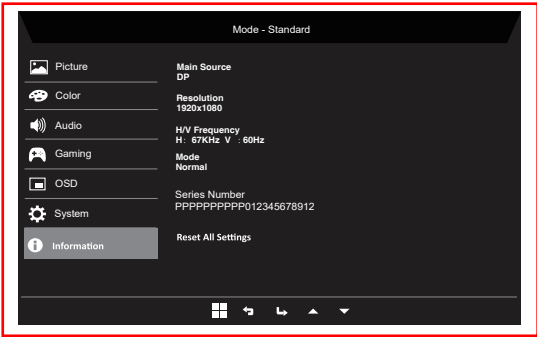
Mode - Standard

Picture
Color
Audio
Gaming
OSD
System
Information

Main Source
DP

Resolution
1920x1080

H/V Frequency
H : 67KHz V : 60Hz

Mode
Normal

Series Number
PPPPPPPPPP012345678912

Reset All Settings